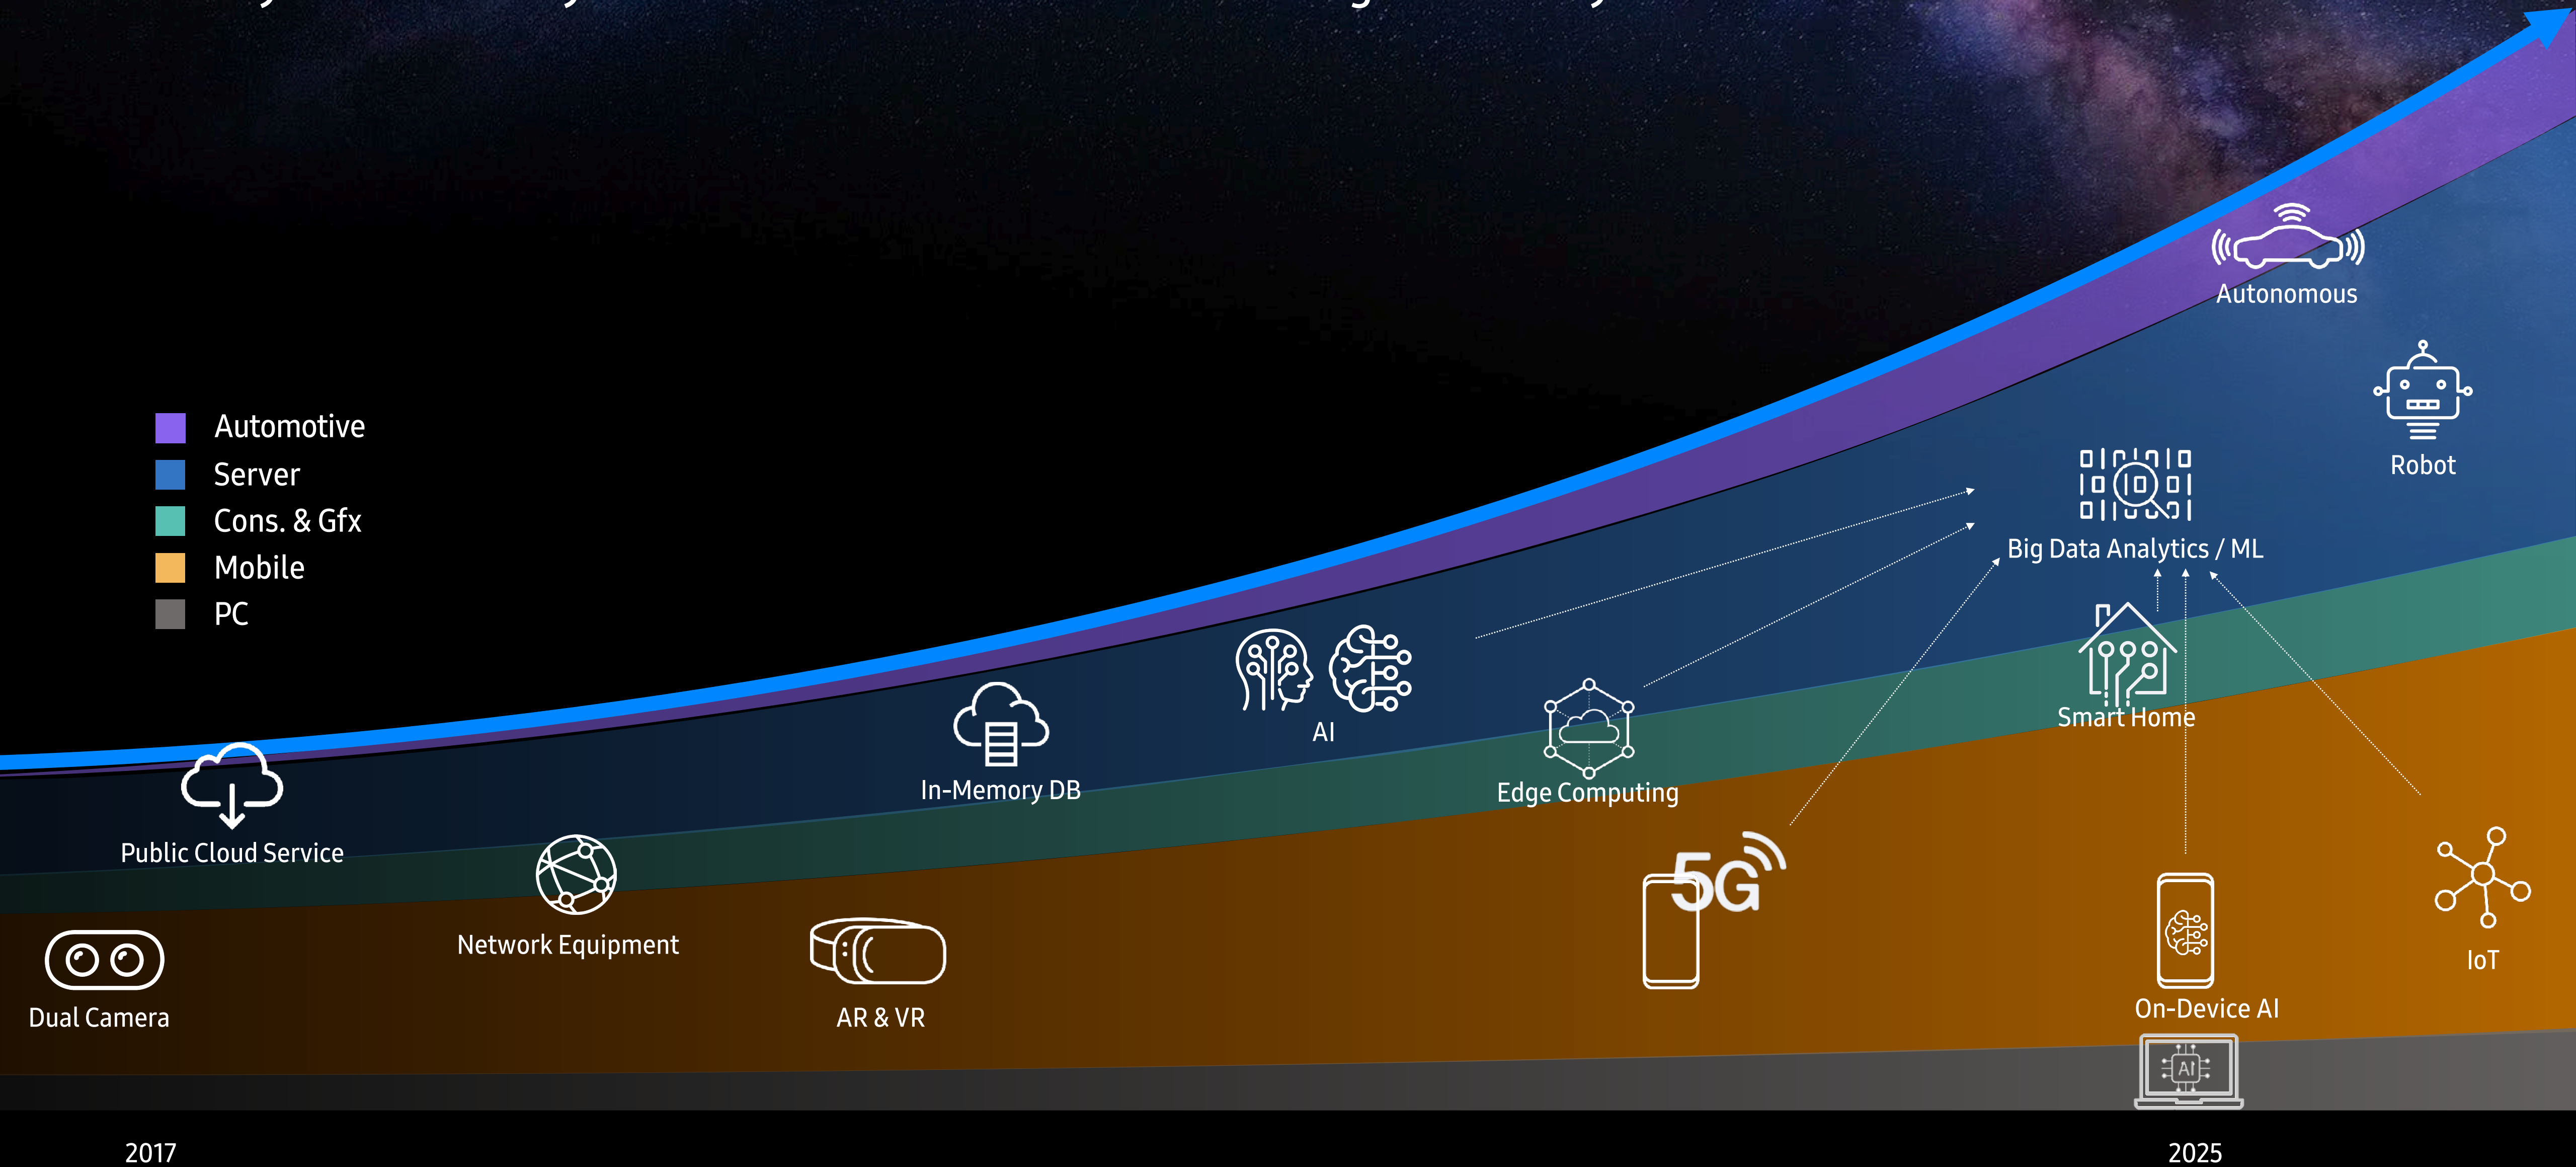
Automotive
Server
Cons. & Gfx
Mobile
PC

Autonomous

Robot

Big Data Analytics / ML

AI

Smart Home

In-Memory DB

Edge Computing

Public Cloud Service

5G

Network Equipment

IoT

Dual Camera

AR & VR

On-Device AI

AI

2017

2025